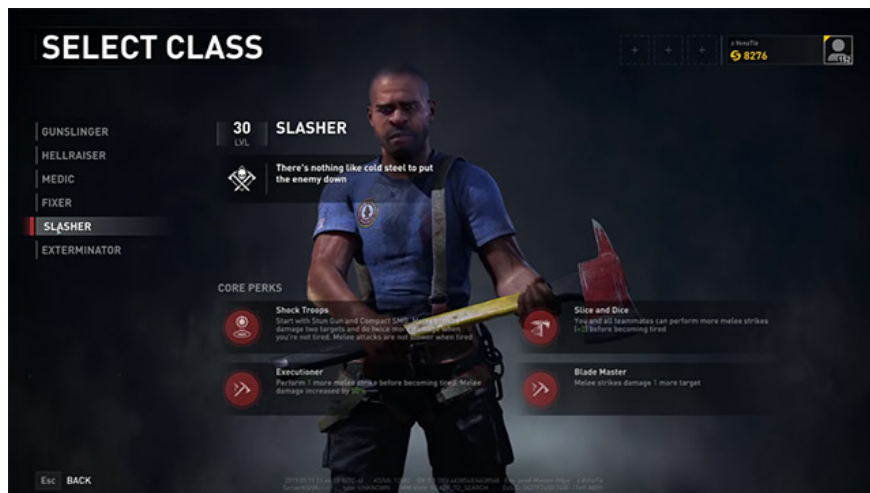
SELECT CLASS

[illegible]
8276

GUNSLINGER
HELLRAISER
MEDIC
FIXER
SLASHER
EXTERMINATOR

30
LVL
SLASHER

There's nothing like cold steel to put the enemy down

CORE PERKS

Shock Troops
Start with Stun Gun and Compact SMG. Melee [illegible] damage two targets and do twice more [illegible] when you're not tired. Melee attacks are not slower when tired

Slice and Dice
You and all teammates can perform more melee strikes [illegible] before becoming tired

Executioner
Perform 1 more melee strike before becoming tired. Melee damage increased by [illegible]

Blade Master
Melee strikes damage 1 more target

Esc BACK

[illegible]